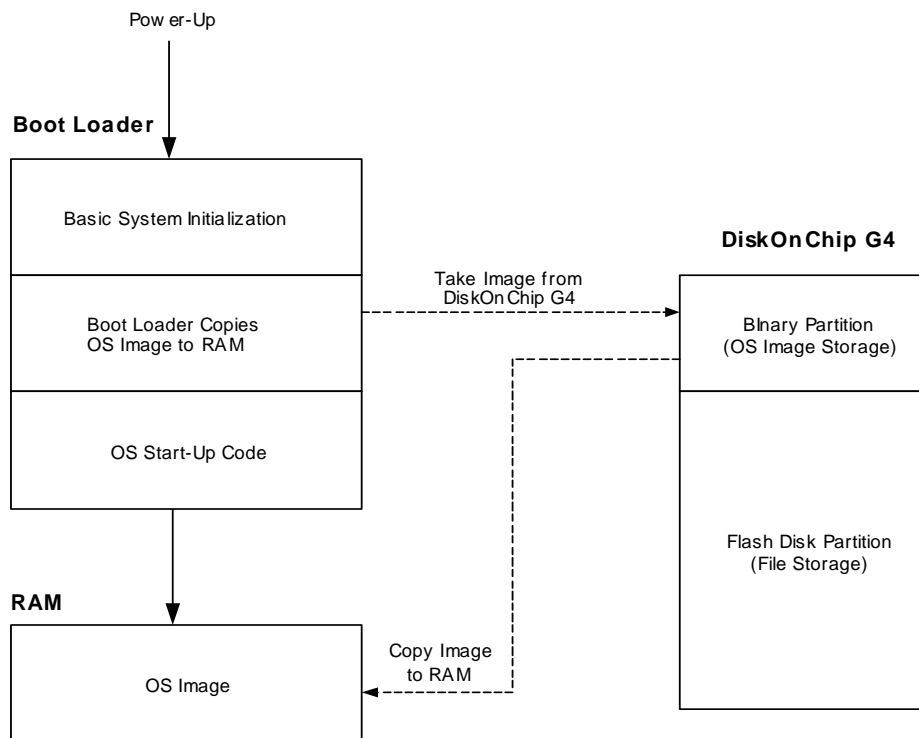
Pow er-Up

Boot Loader

Basic System Initialization

Boot Loader Copies OS Image to RAM

OS Start-Up Code

Take Image from DiskOn Chip G4

DiskOn Chip G4

BInary Partition (OS Image Storage)

Flash Disk Partition (File Storage)

RAM

OS Image

Copy Image to RAM